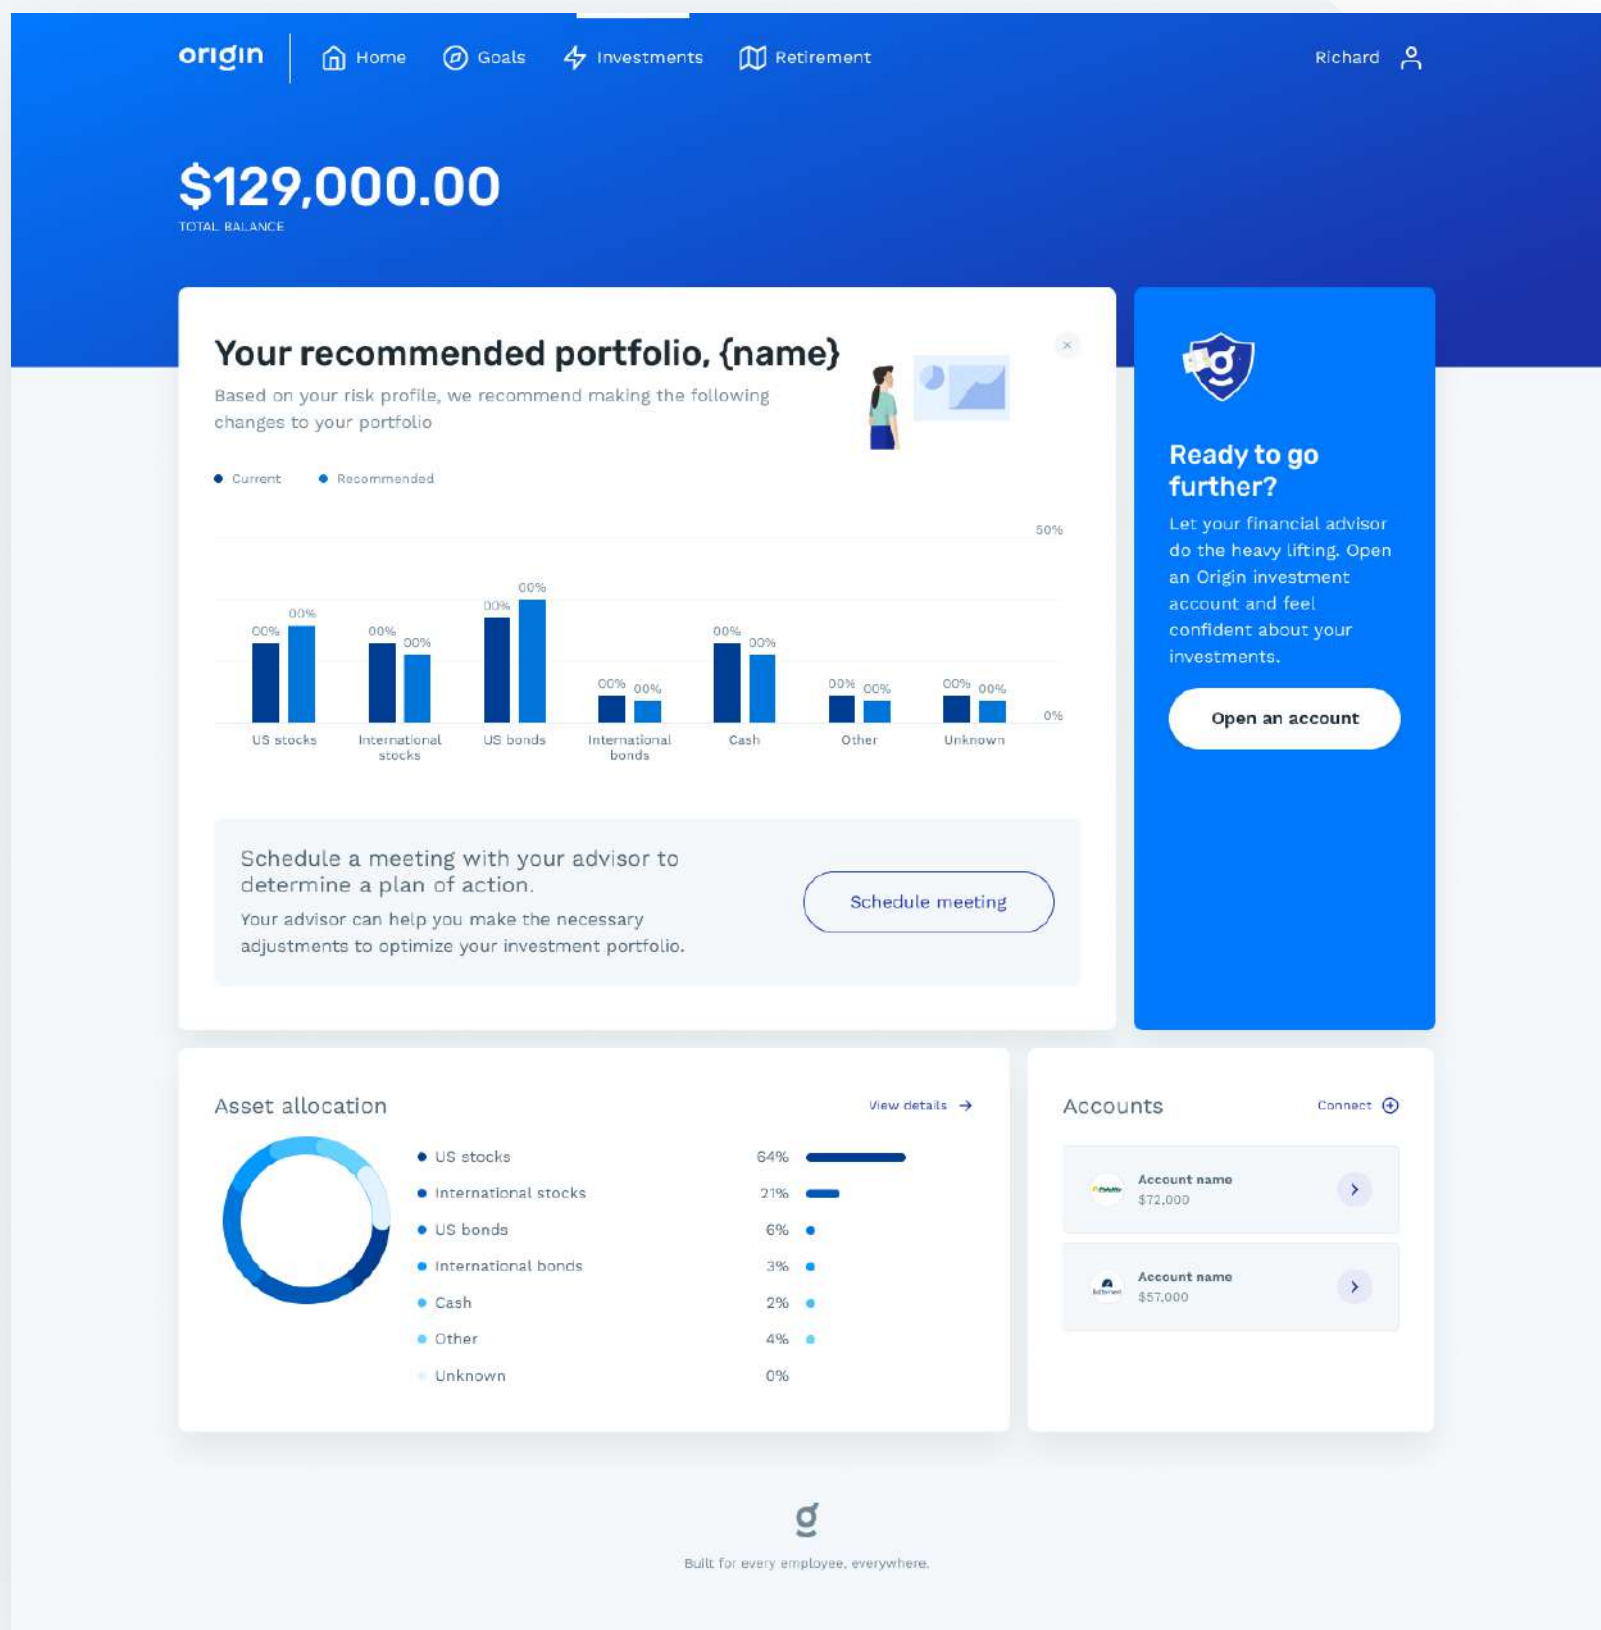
origin Home Goals Investments Retirement Richard

$129,000.00
TOTAL BALANCE

Your recommended portfolio, {name}

Based on your risk profile, we recommend making the following changes to your portfolio

Current Recommended

50%

0%

| | Current | Recommended |
|---|---|---|
| US stocks | 00% | 00% |
| International stocks | 00% | 00% |
| US bonds | 00% | 00% |
| International bonds | 00% | 00% |
| Cash | 00% | 00% |
| Other | 00% | 00% |
| Unknown | 00% | 00% |

Schedule a meeting with your advisor to determine a plan of action.

Your advisor can help you make the necessary adjustments to optimize your investment portfolio.

Schedule meeting

Ready to go further?

Let your financial advisor do the heavy lifting. Open an Origin investment account and feel confident about your investments.

Open an account

Asset allocation

View details

| | |
|---|---|
| US stocks | 64% |
| International stocks | 21% |
| US bonds | 6% |
| International bonds | 3% |
| Cash | 2% |
| Other | 4% |
| Unknown | 0% |

Accounts

Connect

Account name
$72,000

Account name
$57,000

Built for every employee, everywhere.